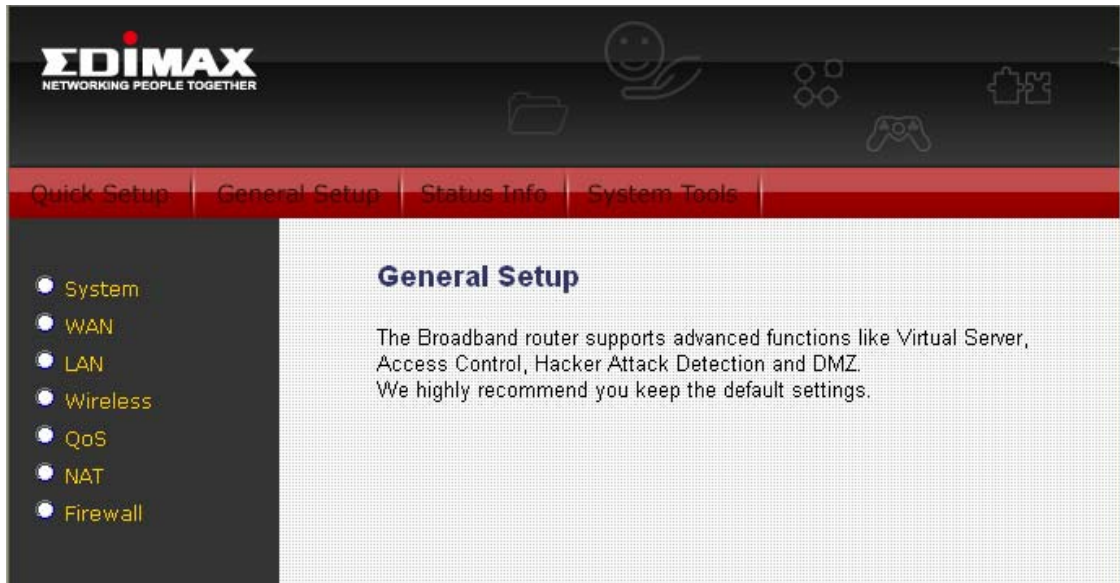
EDIMAX
NETWORKING PEOPLE TOGETHER

Quick Setup | General Setup | Status Info | System Tools

System
WAN
LAN
Wireless
QoS
NAT
Firewall

General Setup

The Broadband router supports advanced functions like Virtual Server, Access Control, Hacker Attack Detection and DMZ.
We highly recommend you keep the default settings.